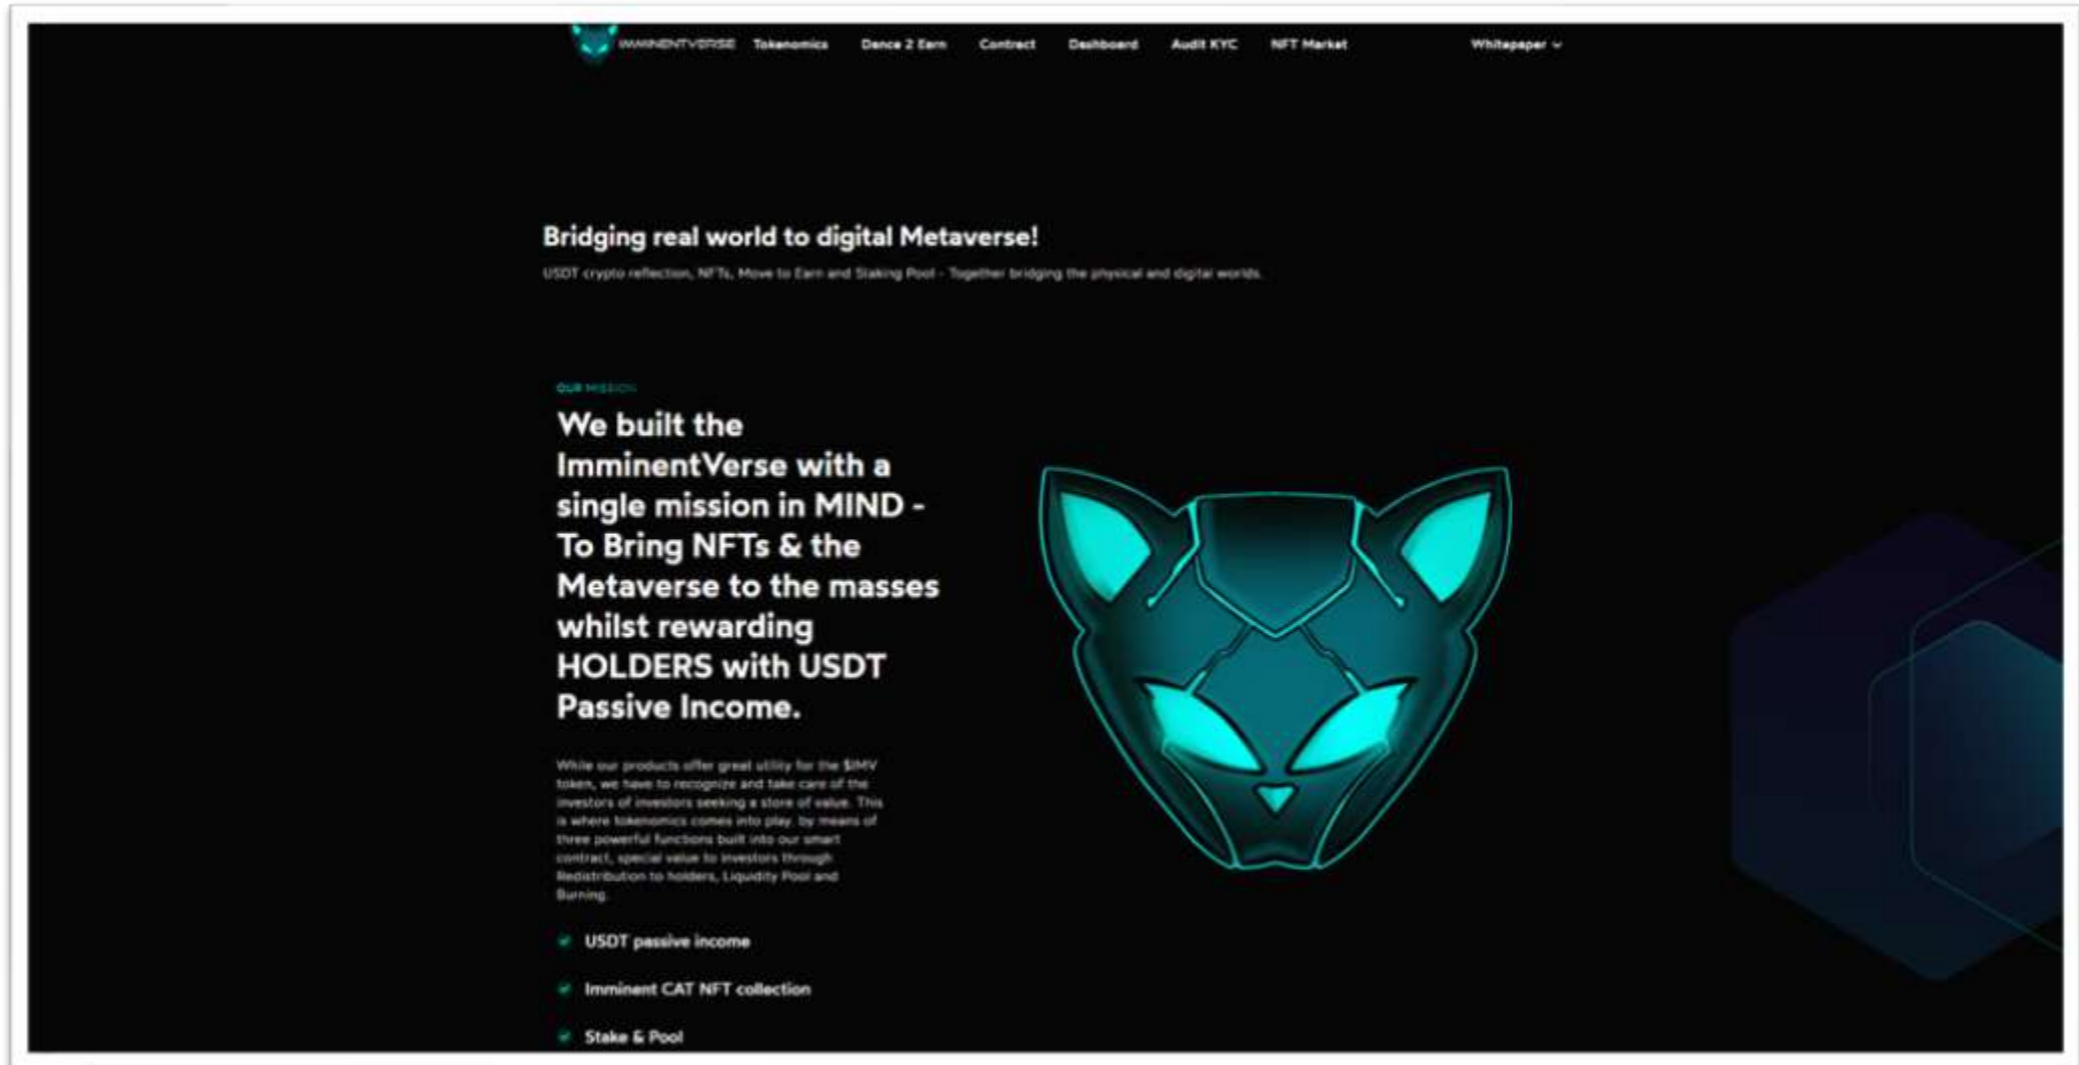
IMMINENTVERSE Tokenomics Dance 2 Earn Contract Dashboard Audit KYC NFT Market Whitepaper

Bridging real world to digital Metaverse!

USDT crypto reflection, NFTs, Move to Earn and Staking Pool - Together bridging the physical and digital worlds.

OUR MISSION

We built the ImminentVerse with a single mission in MIND - To Bring NFTs & the Metaverse to the masses whilst rewarding HOLDERS with USDT Passive Income.

While our products offer great utility for the $IMV token, we have to recognize and take care of the investors of investors seeking a store of value. This is where tokenomics comes into play, by means of three powerful functions built into our smart contract, special value to investors through Redistribution to holders, Liquidity Pool and Burning.

USDT passive income

Imminent CAT NFT collection

Stake & Pool